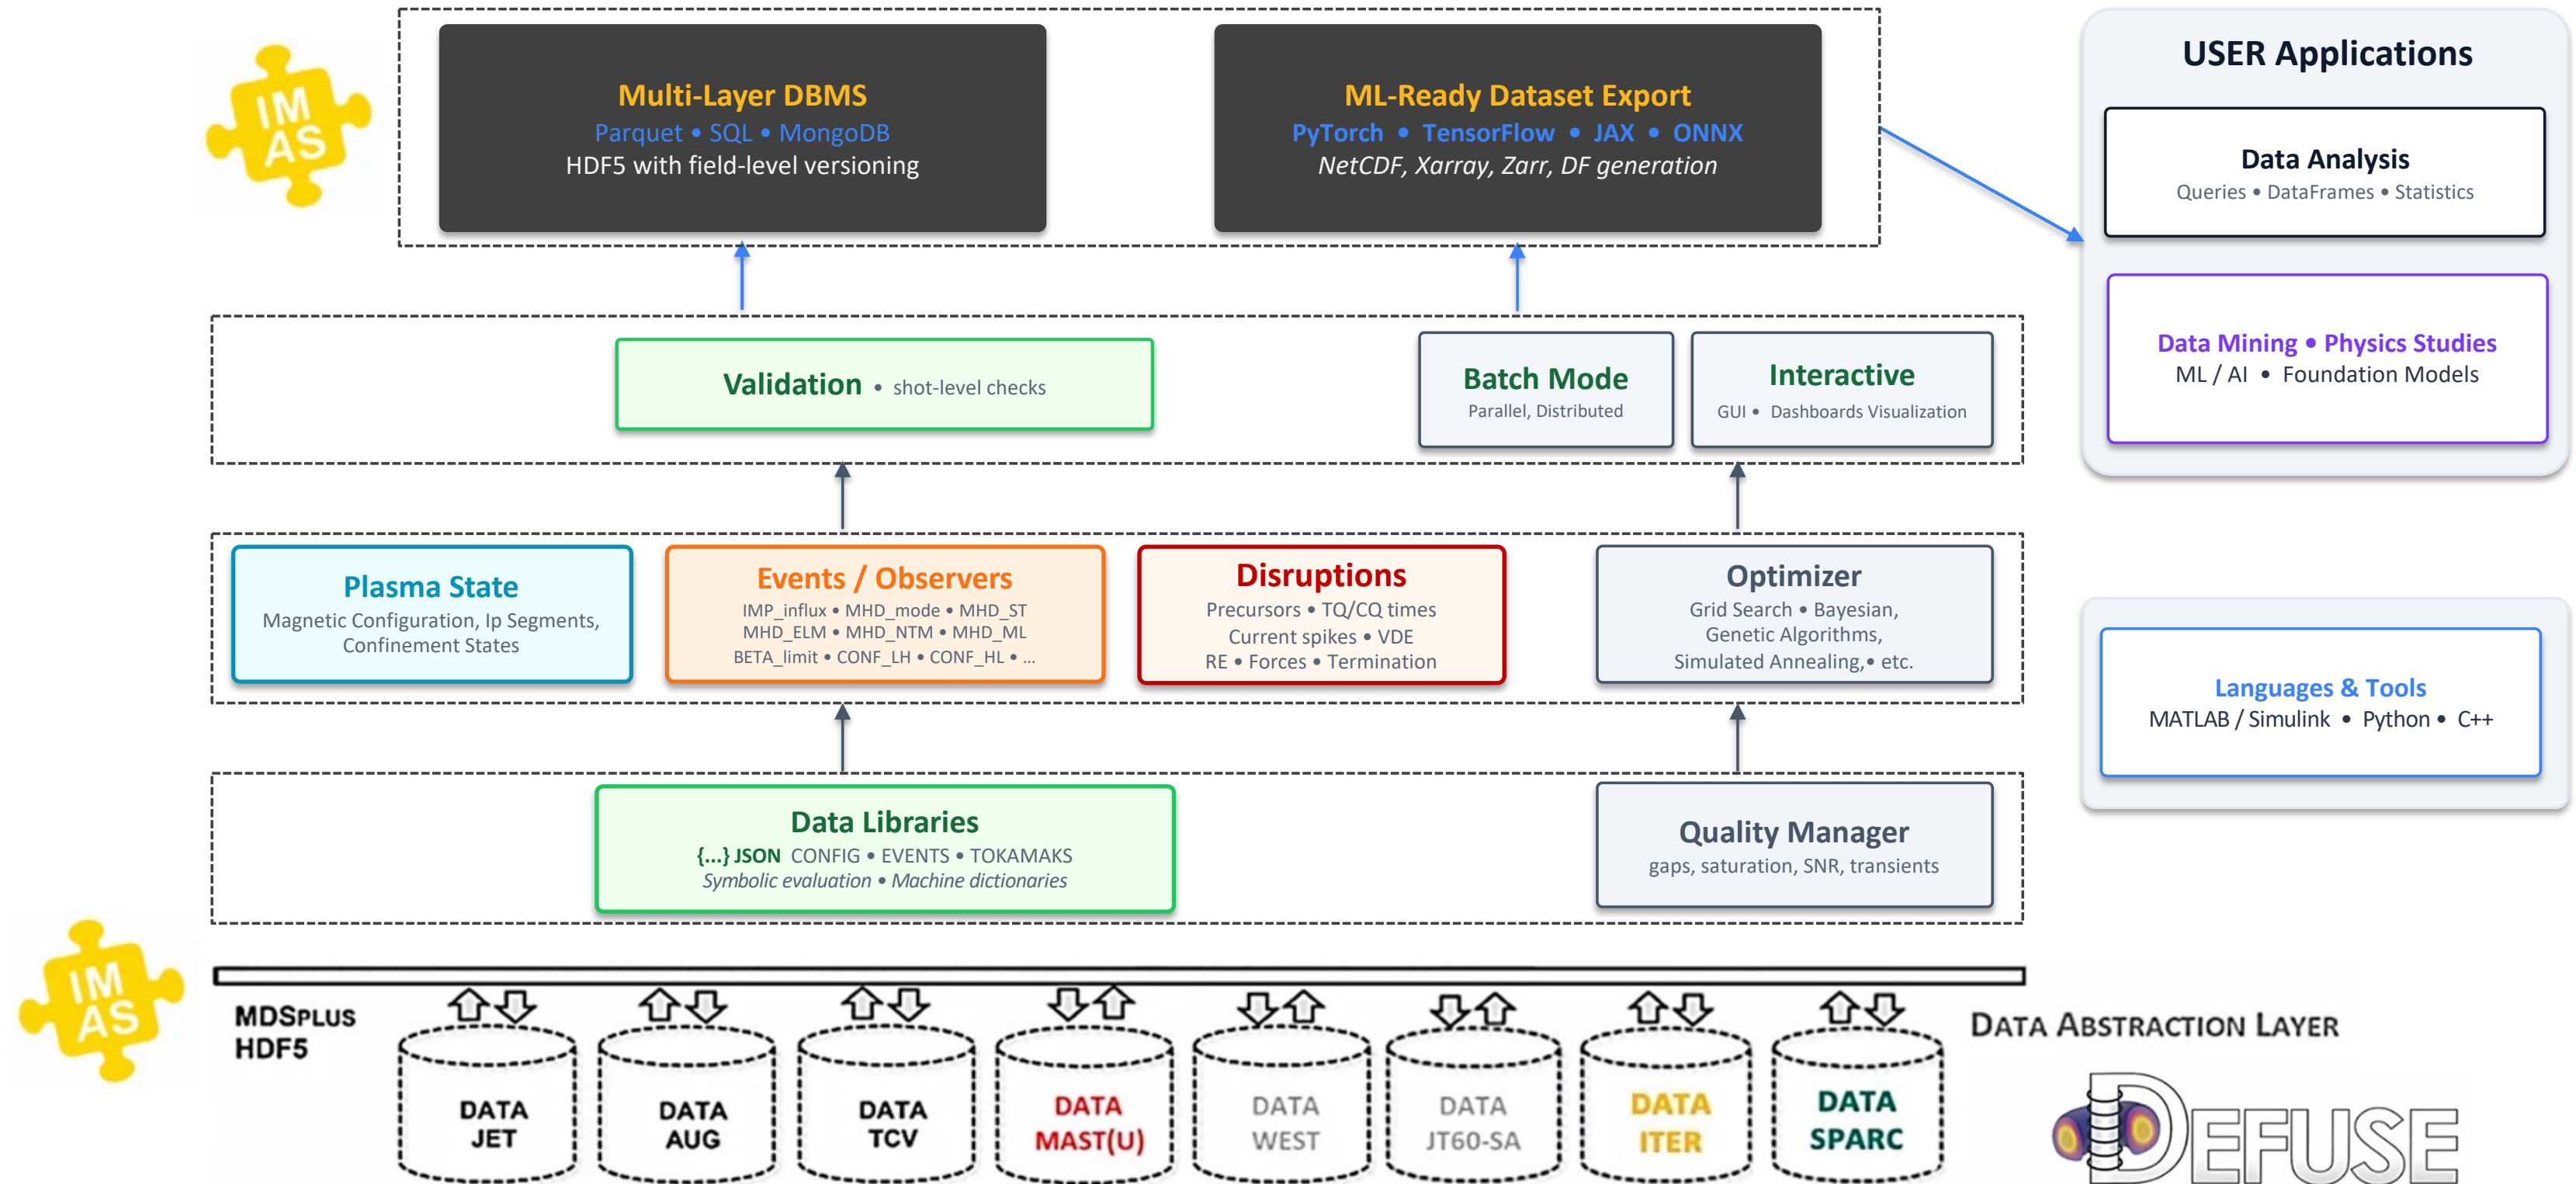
IM AS

Multi-Layer DBMS
Parquet • SQL • MongoDB
HDF5 with field-level versioning

ML-Ready Dataset Export
PyTorch • TensorFlow • JAX • ONNX
NetCDF, Xarray, Zarr, DF generation

USER Applications

Data Analysis
Queries • DataFrames • Statistics

Data Mining • Physics Studies
ML / AI • Foundation Models

Validation • shot-level checks

Batch Mode
Parallel, Distributed

Interactive
GUI • Dashboards Visualization

Plasma State
Magnetic Configuration, Ip Segments, Confinement States

Events / Observers
IMP_influx • MHD_mode • MHD_ST
MHD_ELM • MHD_NTM • MHD_ML
BETA_limit • CONF_LH • CONF_HL • ...

Disruptions
Precursors • TQ/CQ times
Current spikes • VDE
RE • Forces • Termination

Optimizer
Grid Search • Bayesian,
Genetic Algorithms,
Simulated Annealing,• etc.

Languages & Tools
MATLAB / Simulink • Python • C++

Data Libraries
{...} JSON CONFIG • EVENTS • TOKAMAKS
Symbolic evaluation • Machine dictionaries

Quality Manager
gaps, saturation, SNR, transients

IM AS

MDSPLUS
HDF5

DATA JET

DATA AUG

DATA TCV

DATA MAST(U)

DATA WEST

DATA JT60-SA

DATA ITER

DATA SPARC

DATA ABSTRACTION LAYER

DEFUSE